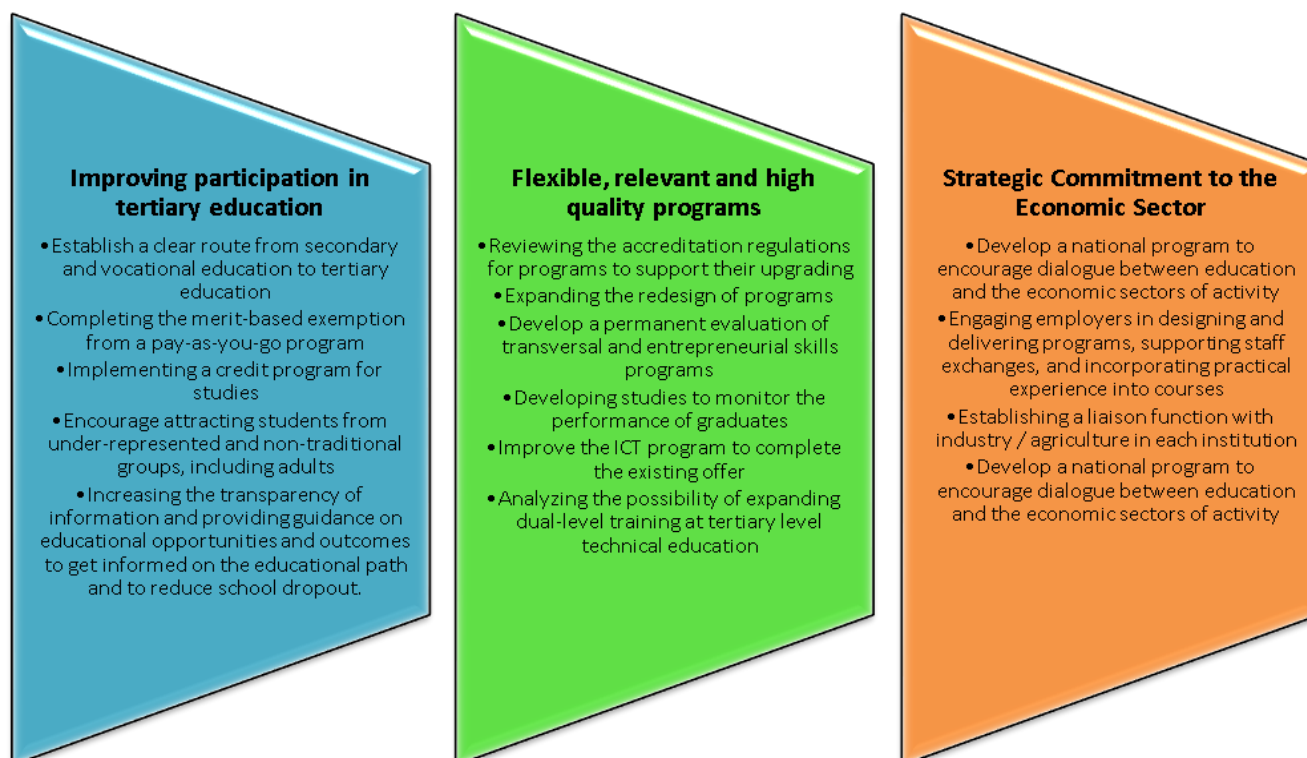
**Improving participation in tertiary education**

•Establish a clear route from secondary and vocational education to tertiary education
•Completing the merit-based exemption from a pay-as-you-go program
•Implementing a credit program for studies
•Encourage attracting students from under-represented and non-traditional groups, including adults
•Increasing the transparency of information and providing guidance on educational opportunities and outcomes to get informed on the educational path and to reduce school dropout.

**Flexible, relevant and high quality programs**

•Reviewing the accreditation regulations for programs to support their upgrading
•Expanding the redesign of programs
•Develop a permanent evaluation of transversal and entrepreneurial skills programs
•Developing studies to monitor the performance of graduates
•Improve the ICT program to complete the existing offer
•Analyzing the possibility of expanding dual-level training at tertiary level technical education

**Strategic Commitment to the Economic Sector**

•Develop a national program to encourage dialogue between education and the economic sectors of activity
•Engaging employers in designing and delivering programs, supporting staff exchanges, and incorporating practical experience into courses
•Establishing a liaison function with industry / agriculture in each institution
•Develop a national program to encourage dialogue between education and the economic sectors of activity